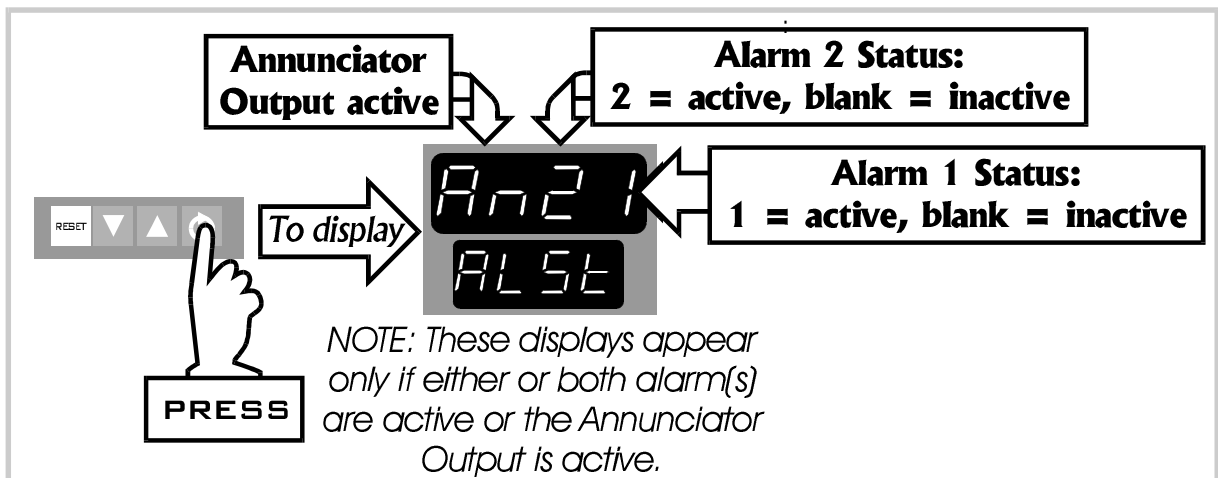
Annunciator Output active

Alarm 2 Status:
2 = active, blank = inactive

Alarm 1 Status:
1 = active, blank = inactive

RESET

To display

An21

ALSt

NOTE: These displays appear only if either or both alarm(s) are active or the Annunciator Output is active.

PRESS